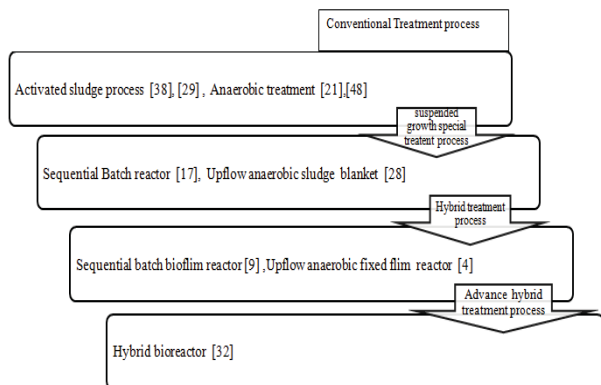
Conventional Treatment process

Activated sludge process [38], [29], Anaerobic treatment [21],[48]

suspended growth special treatent process

Sequential Batch reactor [17], Upflow anaerobic sludge blanket [28]

Hybrid treatment process

Sequential batch bioflim reactor [9] ,Upflow anaerobic fixed flim reactor [4]

Advance hybrid treatment process

Hybrid bioreactor [32]